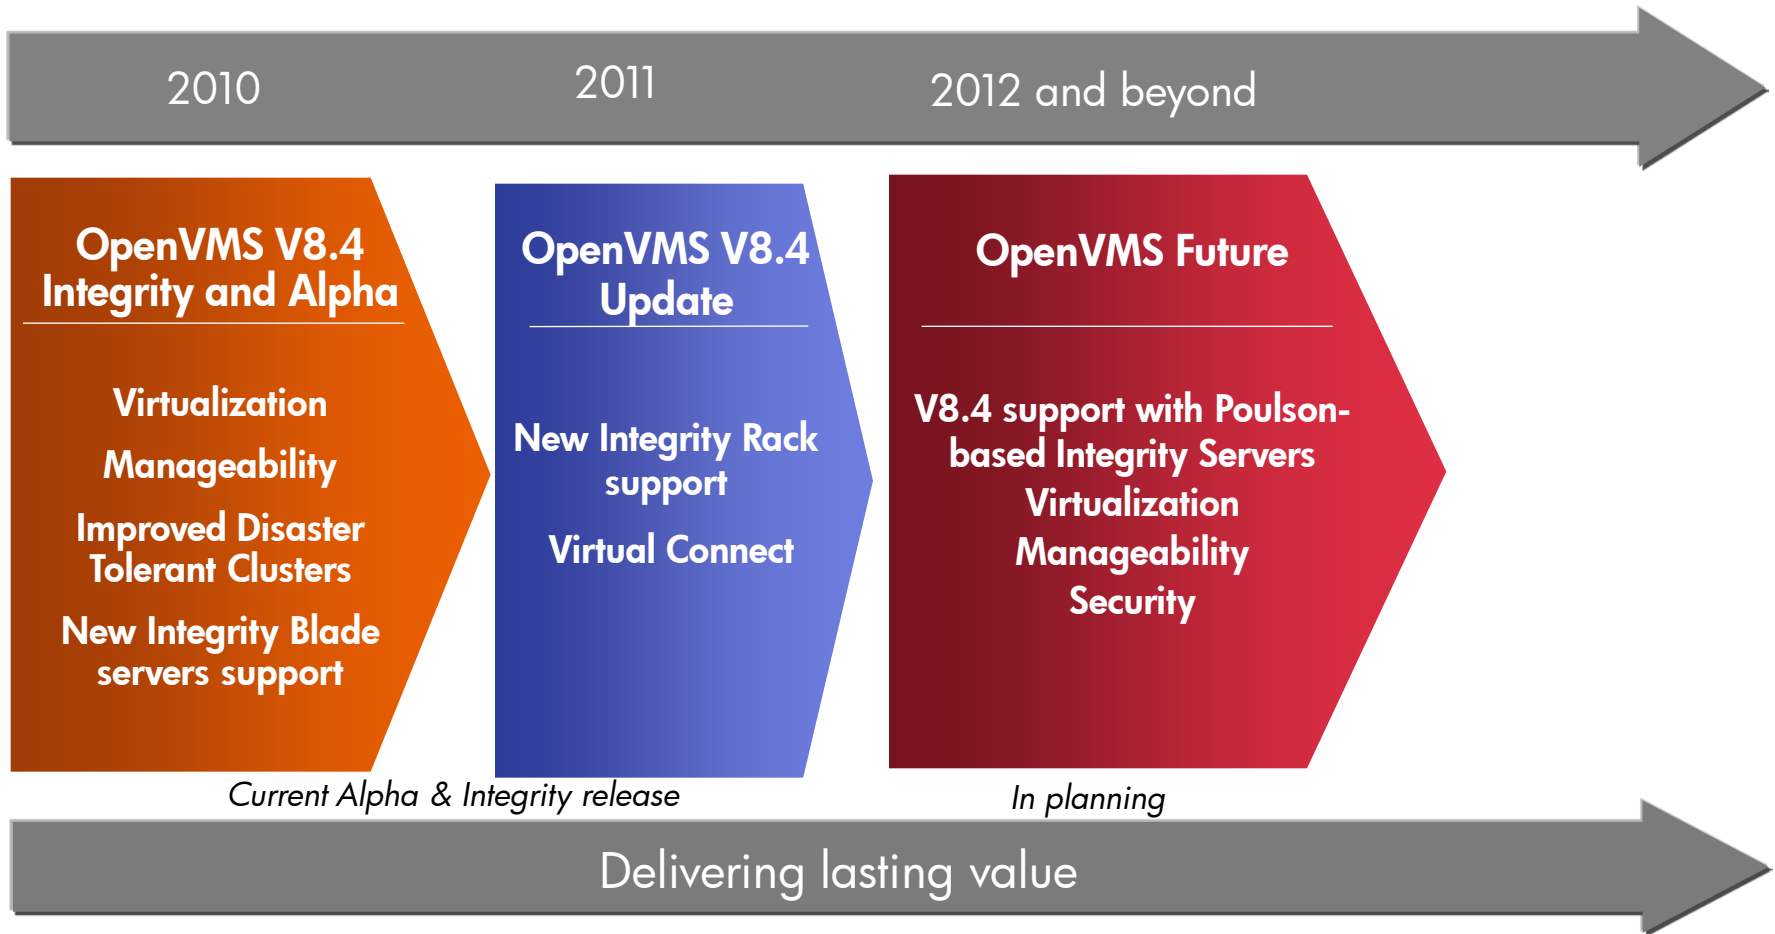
2010

2011

2012 and beyond

OpenVMS V8.4 Integrity and Alpha

Virtualization

Manageability

Improved Disaster Tolerant Clusters

New Integrity Blade servers support

OpenVMS V8.4 Update

New Integrity Rack support

Virtual Connect

OpenVMS Future

V8.4 support with Poulson-based Integrity Servers
Virtualization
Manageability
Security

Current Alpha & Integrity release

In planning

Delivering lasting value